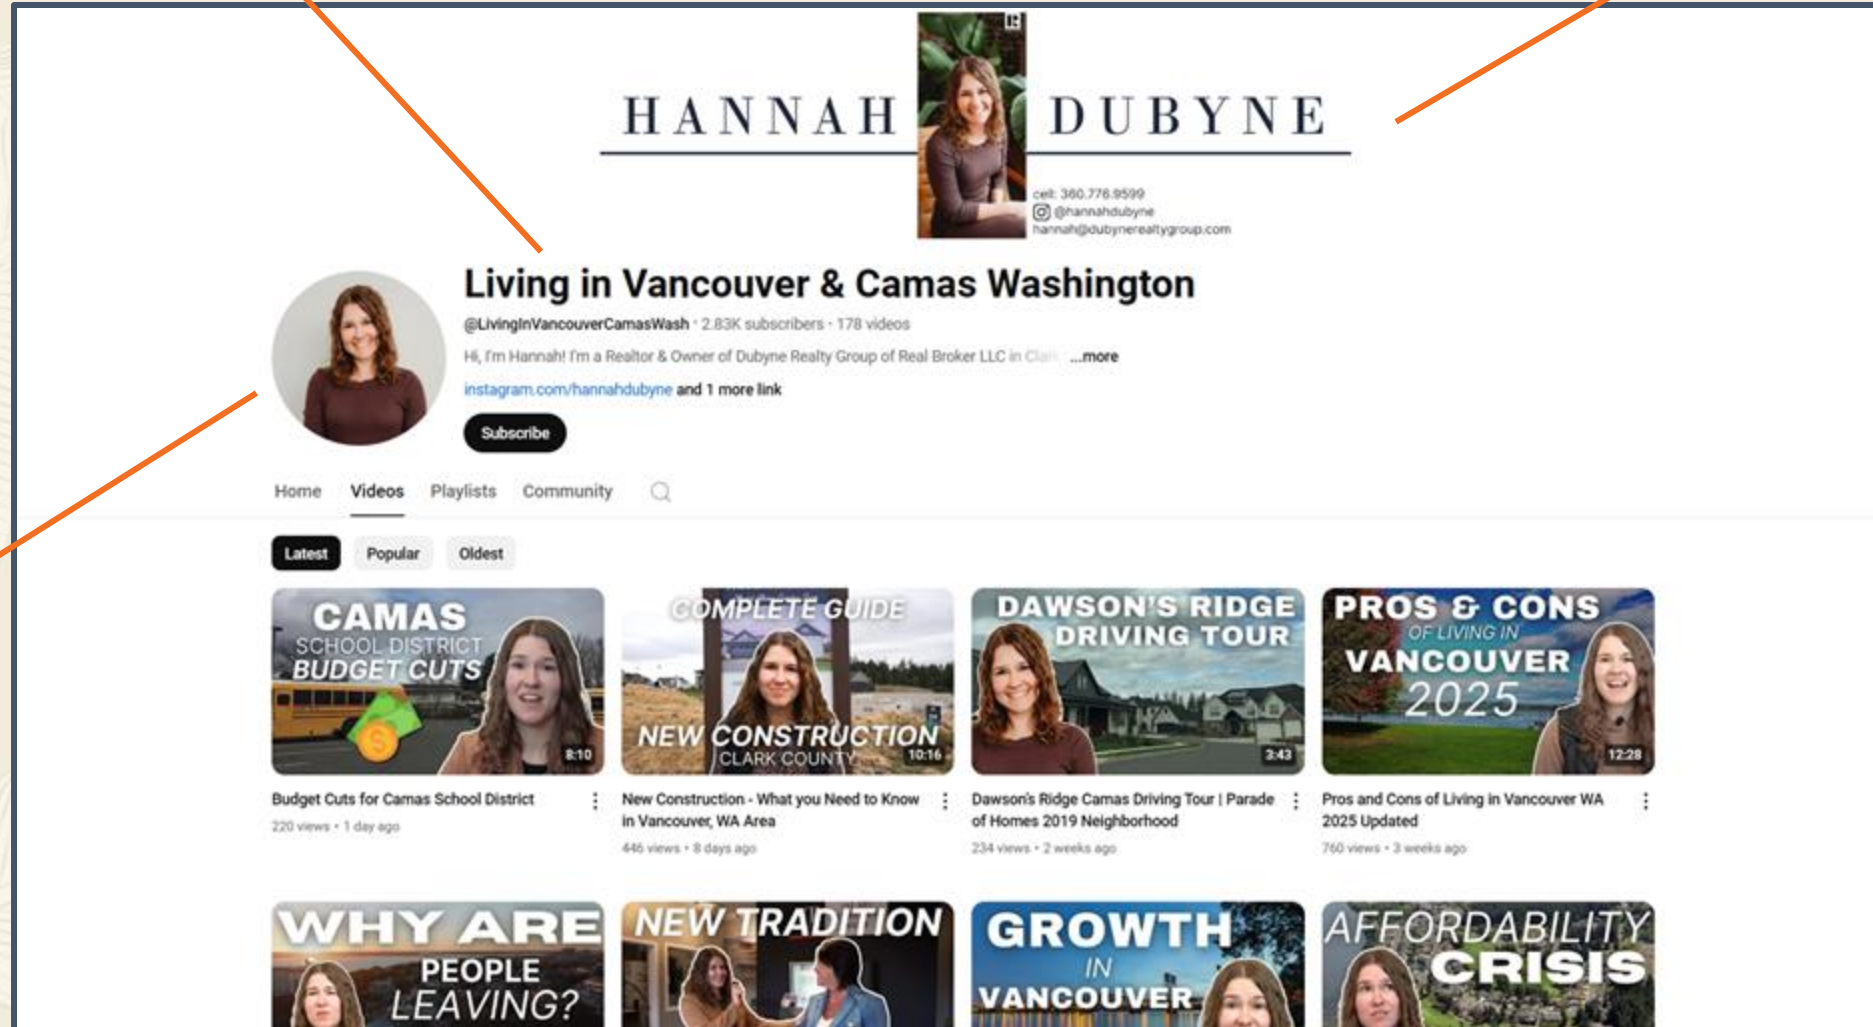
HANNAH DUBYNE

cell: 360.776.9599
@hannahdubyne
hannah@dubynerealtygroup.com

Living in Vancouver & Camas Washington

@LivingInVancouverCamasWash · 2.83K subscribers · 178 videos

Hi, I'm Hannah! I'm a Realtor & Owner of Dubyne Realty Group of Real Broker LLC in Clark ...more

instagram.com/hannahdubyne and 1 more link

Subscribe

Home Videos Playlists Community

Latest Popular Oldest

CAMAS SCHOOL DISTRICT BUDGET CUTS 8:10
Budget Cuts for Camas School District
220 views · 1 day ago

COMPLETE GUIDE NEW CONSTRUCTION CLARK COUNTY 10:16
New Construction - What you Need to Know in Vancouver, WA Area
446 views · 8 days ago

DAWSON'S RIDGE DRIVING TOUR 2:43
Dawson's Ridge Camas Driving Tour | Parade of Homes 2019 Neighborhood
234 views · 2 weeks ago

PROS & CONS OF LIVING IN VANCOUVER 2025 12:28
Pros and Cons of Living in Vancouver WA 2025 Updated
760 views · 3 weeks ago

WHY ARE PEOPLE LEAVING?

NEW TRADITION

GROWTH IN VANCOUVER

AFFORDABILITY CRISIS